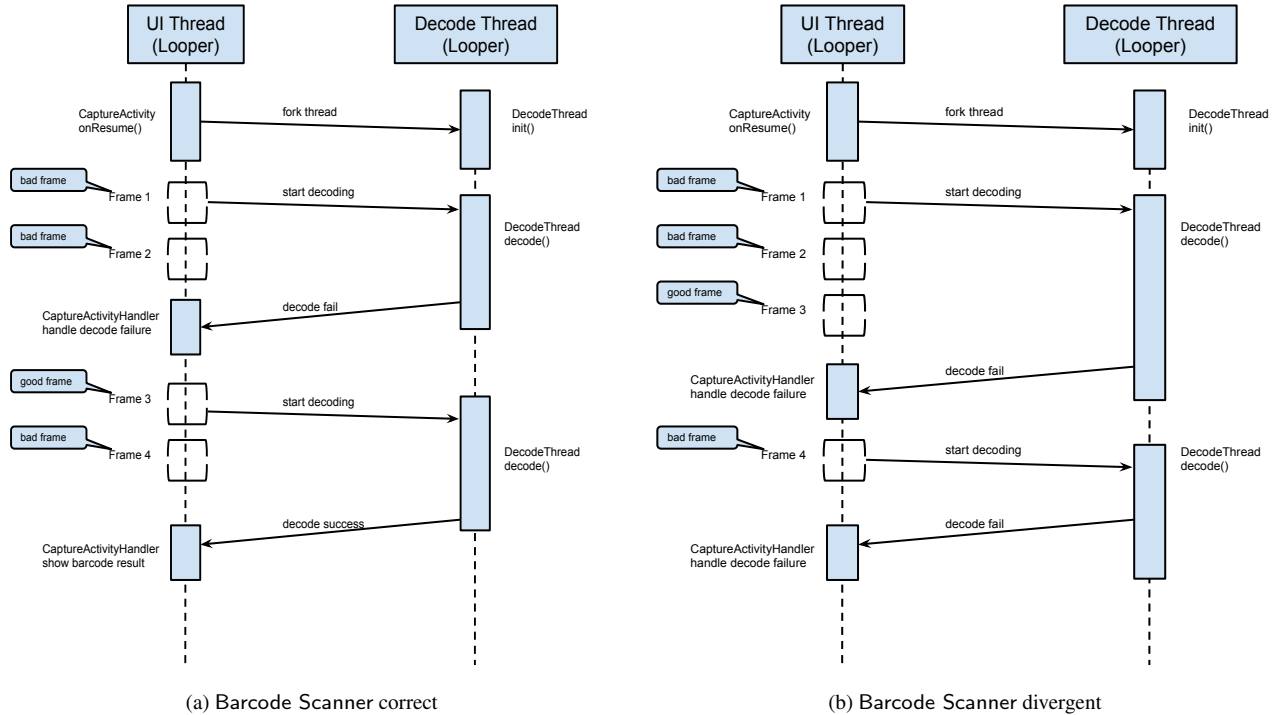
UI Thread
(Looper)

Decode Thread
(Looper)

CaptureActivity
onResume()

fork thread

DecodeThread
init()

bad frame

Frame 1

start decoding

DecodeThread
decode()

bad frame

Frame 2

CaptureActivityHandler
handle decode failure

decode fail

good frame

Frame 3

start decoding

bad frame

Frame 4

DecodeThread
decode()

decode success

CaptureActivityHandler
show barcode result

(a) Barcode Scanner correct

UI Thread
(Looper)

Decode Thread
(Looper)

CaptureActivity
onResume()

fork thread

DecodeThread
init()

bad frame

Frame 1

start decoding

DecodeThread
decode()

bad frame

Frame 2

good frame

Frame 3

decode fail

CaptureActivityHandler
handle decode failure

bad frame

Frame 4

start decoding

DecodeThread
decode()

decode fail

CaptureActivityHandler
handle decode failure

(b) Barcode Scanner divergent